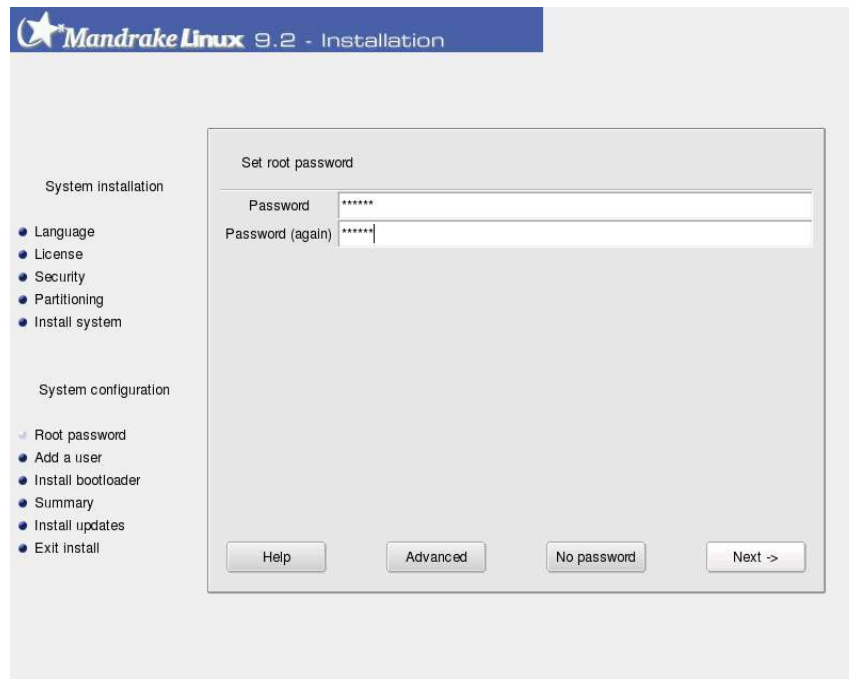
Mandrake Linux 9.2 - Installation

System installation

Language
License
Security
Partitioning
Install system

System configuration

Root password
Add a user
Install bootloader
Summary
Install updates
Exit install

Set root password

Password ******
Password (again) ******

Help
Advanced
No password
Next ->